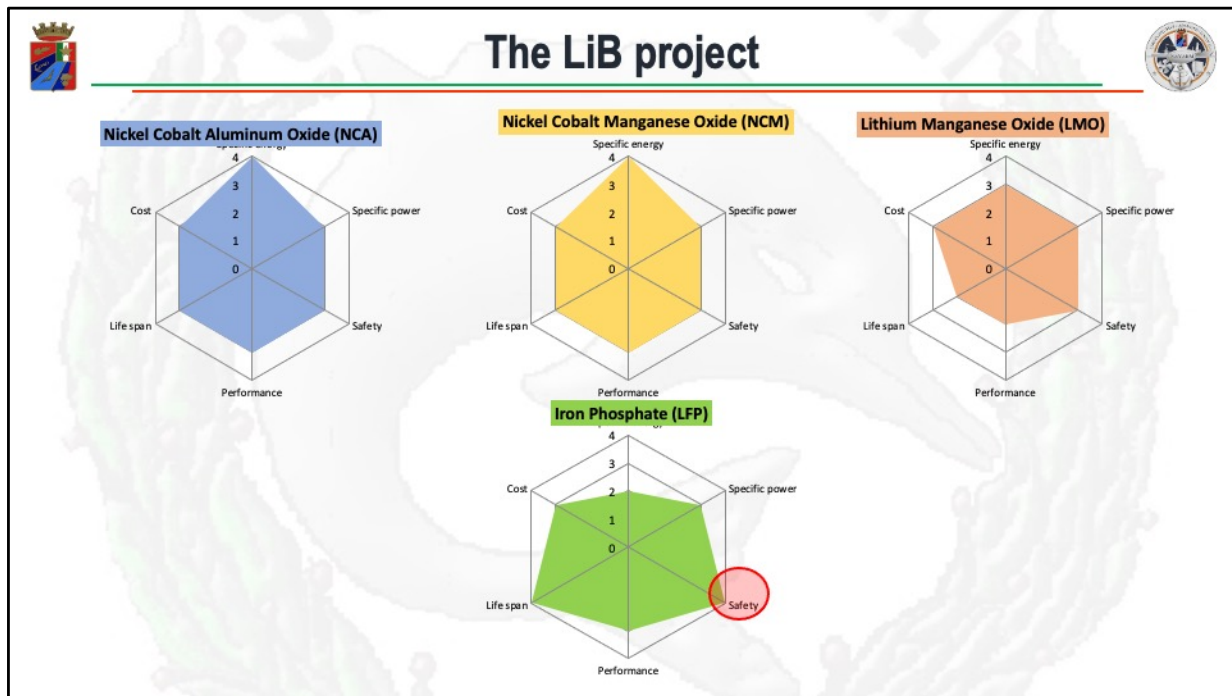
The LiB project

Nickel Cobalt Aluminum Oxide (NCA)

4
3
2
1
0
Cost
Specific power
Life span
Safety
Performance

Nickel Cobalt Manganese Oxide (NCM)

Specific energy
4
3
2
1
0
Cost
Specific power
Life span
Safety
Performance

Lithium Manganese Oxide (LMO)

Specific energy
4
3
2
1
0
Cost
Specific power
Life span
Safety
Performance

Iron Phosphate (LFP)

4
3
2
1
0
Cost
Specific power
Life span
Safety
Performance